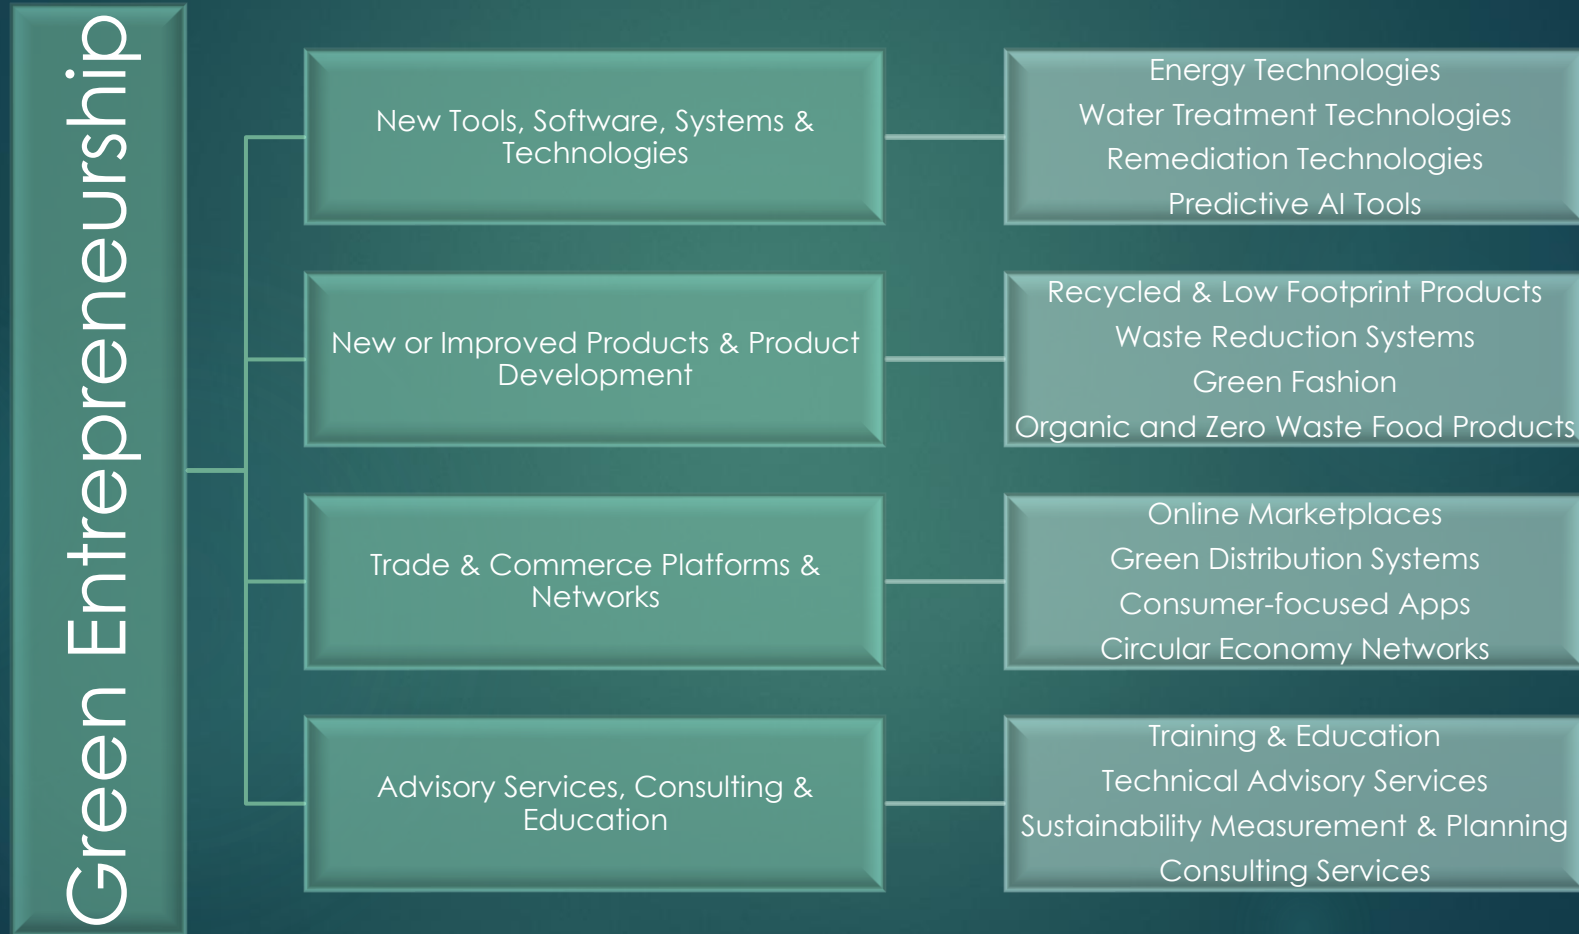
Green Entrepreneurship

New Tools, Software, Systems & Technologies

Energy Technologies
Water Treatment Technologies
Remediation Technologies
Predictive AI Tools

New or Improved Products & Product Development

Recycled & Low Footprint Products
Waste Reduction Systems
Green Fashion
Organic and Zero Waste Food Products

Trade & Commerce Platforms & Networks

Online Marketplaces
Green Distribution Systems
Consumer-focused Apps
Circular Economy Networks

Advisory Services, Consulting & Education

Training & Education
Technical Advisory Services
Sustainability Measurement & Planning
Consulting Services